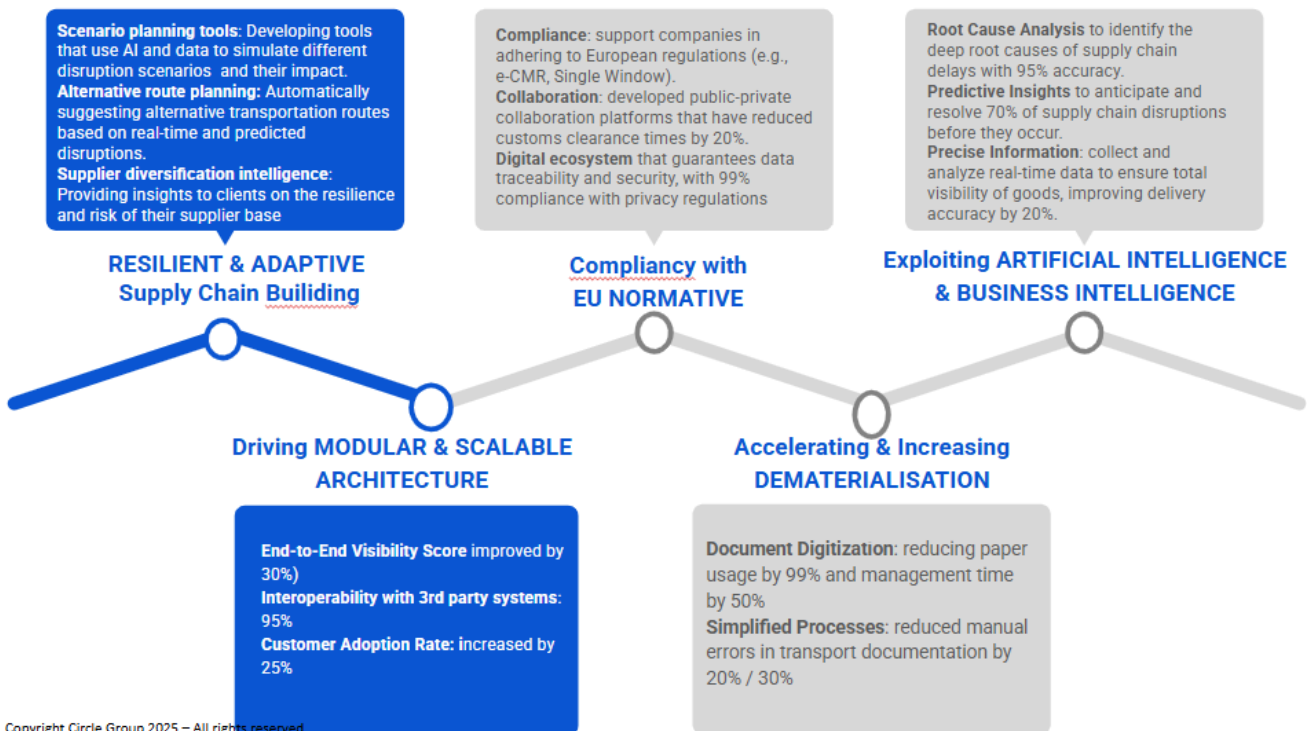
**Scenario planning tools**: Developing tools that use AI and data to simulate different disruption scenarios and their impact.
**Alternative route planning:** Automatically suggesting alternative transportation routes based on real-time and predicted disruptions.
**Supplier diversification intelligence**: Providing insights to clients on the resilience and risk of their supplier base

RESILIENT & ADAPTIVE Supply Chain Builiding

**Compliance**: support companies in adhering to European regulations (e.g., e-CMR, Single Window).
**Collaboration**: developed public-private collaboration platforms that have reduced customs clearance times by 20%.
**Digital ecosystem** that guarantees data traceability and security, with 99% compliance with privacy regulations

Compliancy with EU NORMATIVE

**Root Cause Analysis** to identify the deep root causes of supply chain delays with 95% accuracy.
**Predictive Insights** to anticipate and resolve 70% of supply chain disruptions before they occur.
**Precise Information**: collect and analyze real-time data to ensure total visibility of goods, improving delivery accuracy by 20%.

Exploiting ARTIFICIAL INTELLIGENCE & BUSINESS INTELLIGENCE

Driving MODULAR & SCALABLE ARCHITECTURE

**End-to-End Visibility Score** improved by 30%)
**Interoperability with 3rd party systems**: 95%
**Customer Adoption Rate:** increased by 25%

Accelerating & Increasing DEMATERIALISATION

**Document Digitization**: reducing paper usage by 99% and management time by 50%
**Simplified Processes**: reduced manual errors in transport documentation by 20% / 30%

Copyright Circle Group 2025 – All rights reserved